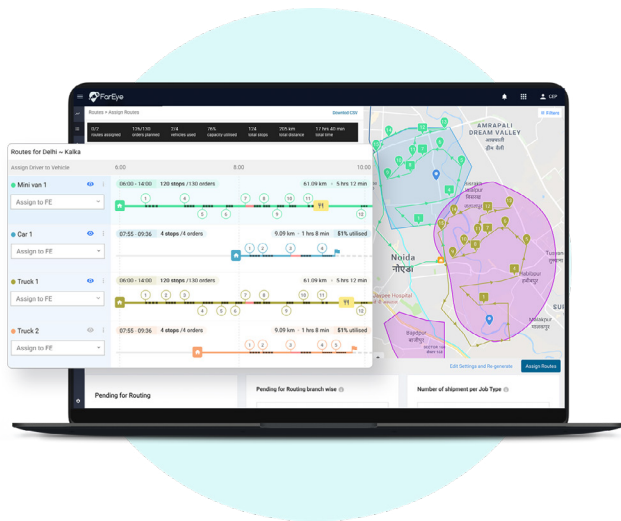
FarEye

CEP

Routes > Assign Routes

Download CSV

0/2 routes assigned

126/130 orders planned

7/4 vehicles used

76% capacity utilised

7/4 total stops

205 km total distance

1 hrs 40 min total time

Filters

AMRAPALI DREAM VALLEY

Routes for Delhi ~ Kalka

Assign Driver to Vehicle

6:00

8:00

10:00

Mini van 1

Assign to FE

06:00 - 14:00

120 stops /130 orders

61.09 km

5 hrs 12 min

Car 1

Assign to FE

07:55 - 09:36

4 stops /4 orders

9.09 km

1 hrs 8 min

51% utilised

Truck 1

Assign to FE

06:00 - 14:00

120 stops /130 orders

61.09 km

5 hrs 12 min

Truck 2

Assign to FE

07:55 - 09:36

4 stops /4 orders

9.09 km

1 hrs 8 min

51% utilised

Noida

नोएडा

Jaypee Hospital

Edit Settings and Re-generate

Assign Routes

Pending for Routing

Pending for Routing branch wise

Number of shipment per Job Type